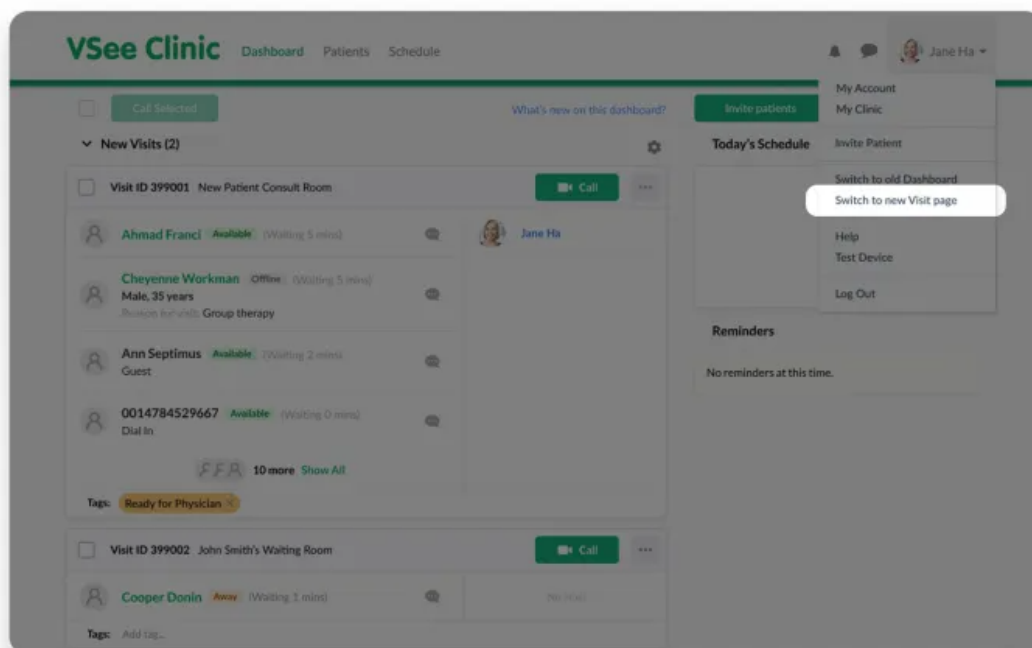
VSee Clinic Dashboard Patients Schedule

Jane Ha

Call Selected

What's new on this dashboard?

Invite patients

New Visits (2)

Today's Schedule

My Account
My Clinic

Invite Patient

Switch to old Dashboard
Switch to new Visit page

Help
Test Device

Log Out

Visit ID 399001 New Patient Consult Room

Call

Ahmad Franci Available (Waiting 5 mins)

Jane Ha

Cheyenne Workman Offline (Waiting 5 mins)
Male, 35 years
Reason for visit: Group therapy

Ann Septimus Available (Waiting 2 mins)
Guest

0014784529667 Available (Waiting 0 mins)
Dial In

10 more Show All

Tags: Ready for Physician

Reminders

No reminders at this time.

Visit ID 399002 John Smith's Waiting Room

Call

Cooper Donin Away (Waiting 1 mins)

No Host

Tags: Add tag...